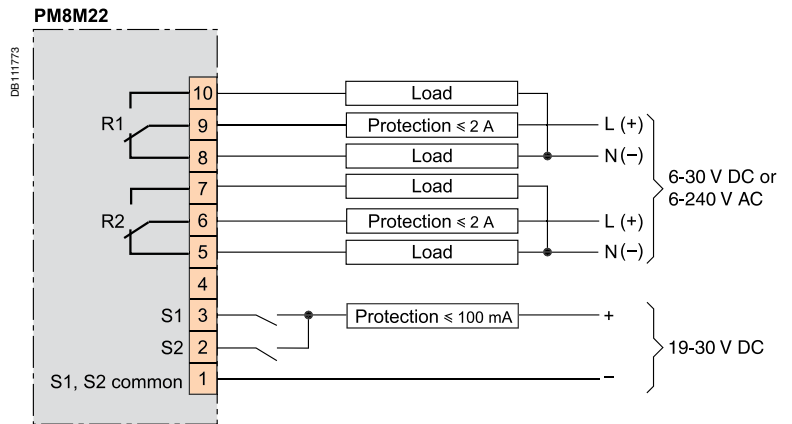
PM8M22

DB111773

R1
R2
S1
S2
S1, S2 common

10
9
8
7
6
5
4
3
2
1

Load
Protection ≤ 2 A
Load
Load
Protection ≤ 2 A
Load
Protection ≤ 100 mA

L (+)
N (−)
L (+)
N (−)
+
−

6-30 V DC or 6-240 V AC

19-30 V DC